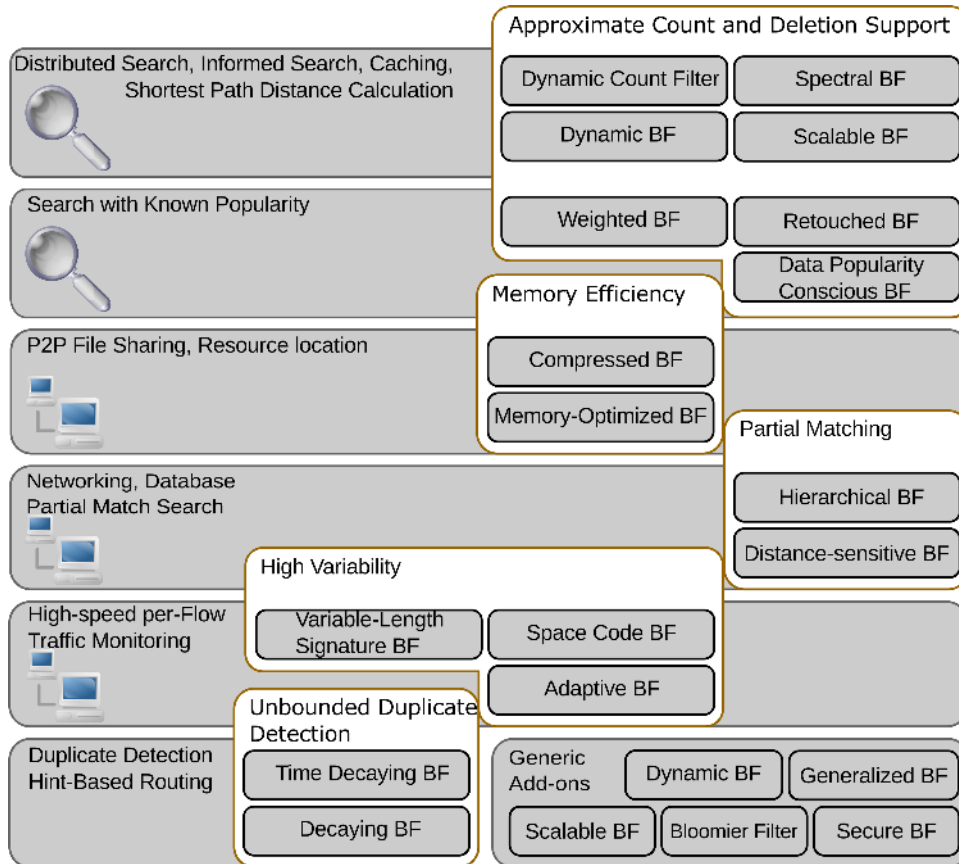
Distributed Search, Informed Search, Caching, Shortest Path Distance Calculation

Approximate Count and Deletion Support

Dynamic Count Filter

Spectral BF

Dynamic BF

Scalable BF

Weighted BF

Retouched BF

Data Popularity Conscious BF

Search with Known Popularity

Memory Efficiency

Compressed BF

Memory-Optimized BF

P2P File Sharing, Resource location

Partial Matching

Hierarchical BF

Distance-sensitive BF

Networking, Database Partial Match Search

High Variability

Variable-Length Signature BF

Space Code BF

Adaptive BF

High-speed per-Flow Traffic Monitoring

Unbounded Duplicate Detection

Time Decaying BF

Decaying BF

Duplicate Detection Hint-Based Routing

Generic Add-ons

Dynamic BF

Generalized BF

Scalable BF

Bloomier Filter

Secure BF